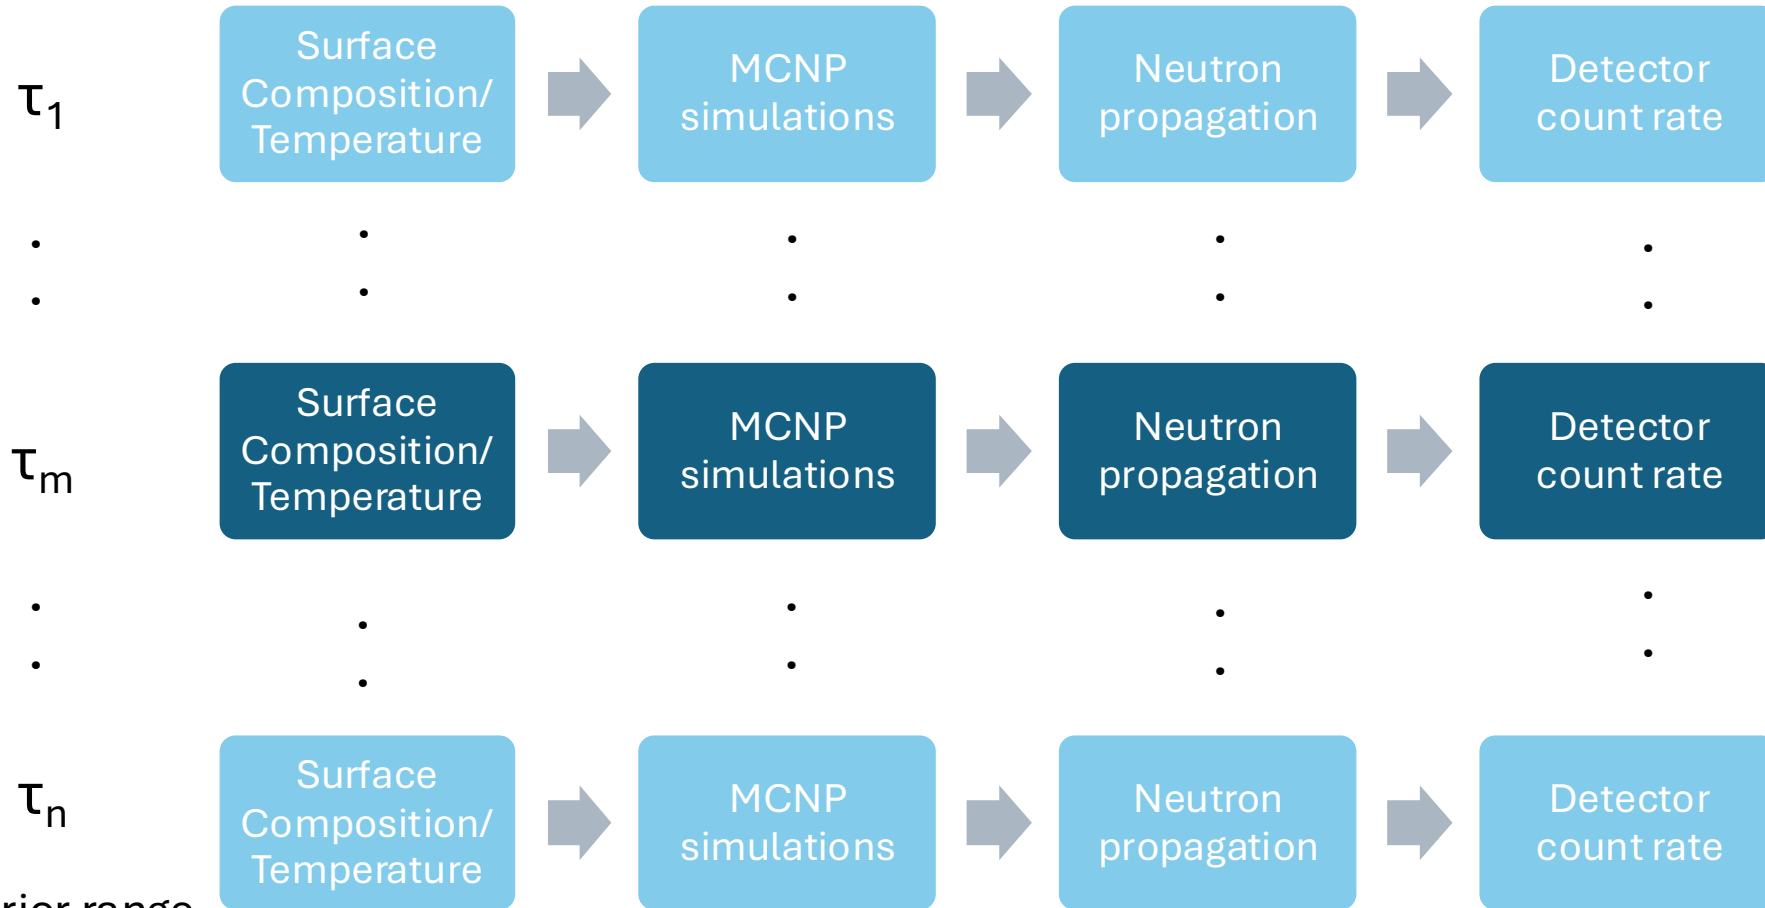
$\tau_1$

Surface Composition/ Temperature

MCNP simulations

Neutron propagation

Detector count rate

$\tau_m$

Surface Composition/ Temperature

MCNP simulations

Neutron propagation

Detector count rate

$\tau_n$

Surface Composition/ Temperature

MCNP simulations

Neutron propagation

Detector count rate

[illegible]rior range